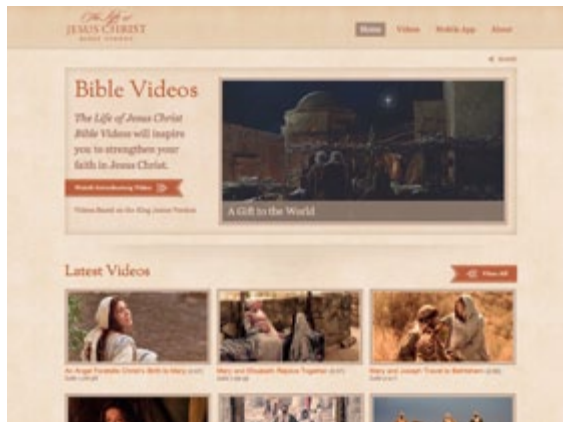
The Life of JESUS CHRIST BIBLE VIDEOS

Home Videos Mobile App About

Bible Videos

The Life of Jesus Christ Bible Videos will inspire you to strengthen your faith in Jesus Christ.

Watch Introductory Video

Videos Based on the King James Version

A Gift to the World

Latest Videos

View All

An Angel Foretells Christ's Birth to Mary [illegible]

Mary and Elisabeth Rejoice Together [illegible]

Mary and Joseph Travel to Bethlehem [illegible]